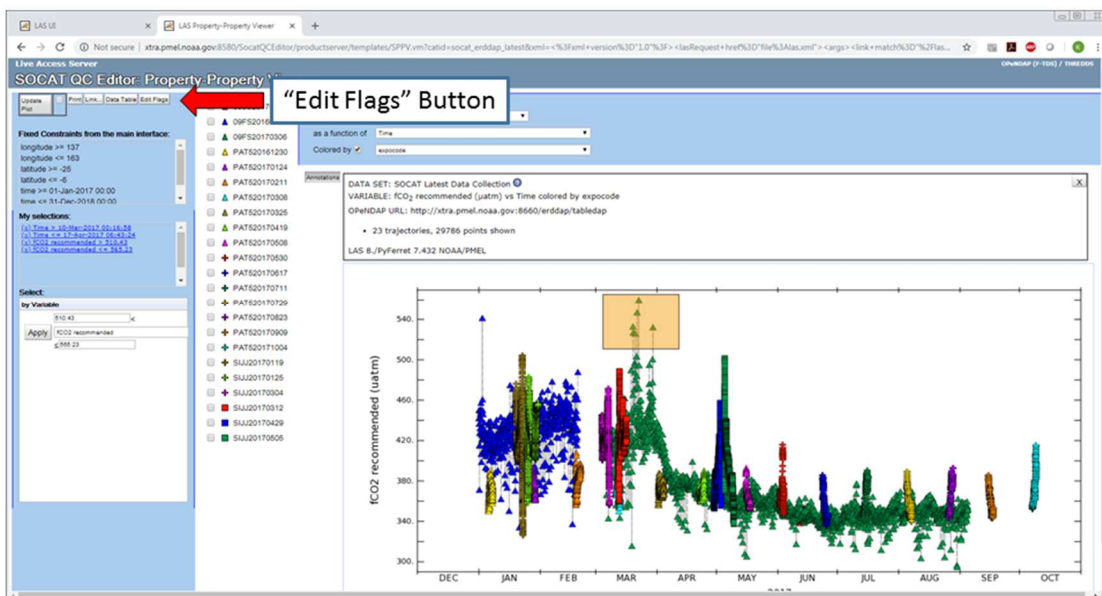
LAS UI × LAS Property-Property Viewer × +

← → C ⓘ Not secure | xtra.pmel.noaa.gov:8580/SocatQCEditor/productserver/templates/SPPV.vm?catid=socat_erddap_latest&xml=<%3Fxml+version%3D"1.0"%3F> <lasRequest+href%3D"file%3Alas.xml"> <args> <link+match%3D"%2Flas...

Live Access Server
SOCAT QC Editor- Property-Property V

OPeNDAP (F-TDS) / THREDDS

Update Plot | Print | Link... | Data Table | Edit Flags

"Edit Flags" Button

Fixed Constraints from the main interface:
longitude >= 137
longitude <= 163
latitude >= -25
latitude <= -6
time >= 01-Jan-2017 00:00
time <= 31-Dec-2018 00:00

My selections:
(x) Time > 10-Mar-2017 00:16:58
(x) Time <= 17-Apr-2017 06:43:24
(x) fCO2 recommended > 510.43
(x) fCO2 recommended <= 565.23

Select:
by Variable
510.43 <
Apply fCO2 recommended
≤ 565.23

09FS2016
09FS20170306
PAT520161230
PAT520170124
PAT520170211
PAT520170308
PAT520170325
PAT520170419
PAT520170508
PAT520170530
PAT520170617
PAT520170711
PAT520170729
PAT520170823
PAT520170909
PAT520171004
SIJJ20170119
SIJJ20170125
SIJJ20170304
SIJJ20170312
SIJJ20170429
SIJJ20170505

as a function of Time
Colored by ✓ expocode

Annotations

DATA SET: SOCAT Latest Data Collection
VARIABLE: fCO$_2$ recommended (μatm) vs Time colored by expocode
OPeNDAP URL: http://xtra.pmel.noaa.gov:8660/erddap/tabledap
• 23 trajectories, 29786 points shown
LAS 8./PyFerret 7.432 NOAA/PMEL

fCO2 recommended (uatm)
540.
500.
460.
420.
380.
340.
300.
DEC JAN FEB MAR APR MAY JUN JUL AUG SEP OCT